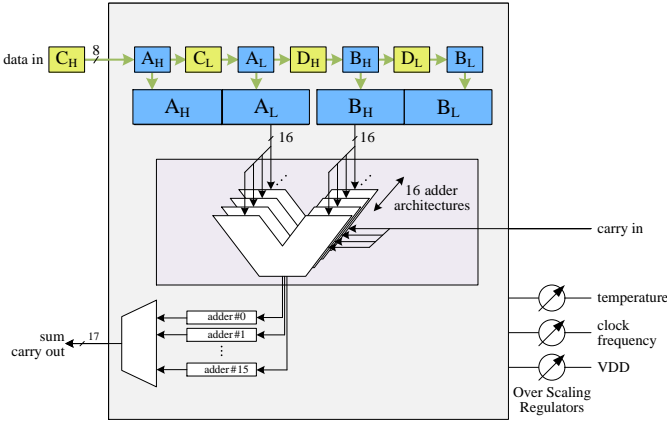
data in $C_H$ 8 $A_H$ $C_L$ $A_L$ $D_H$ $B_H$ $D_L$ $B_L$

$A_H$ $A_L$ $B_H$ $B_L$

16 16

16 adder architectures

carry in

adder #0
adder #1
⋮
adder #15

sum carry out 17

temperature
clock frequency
VDD
Over Scaling Regulators